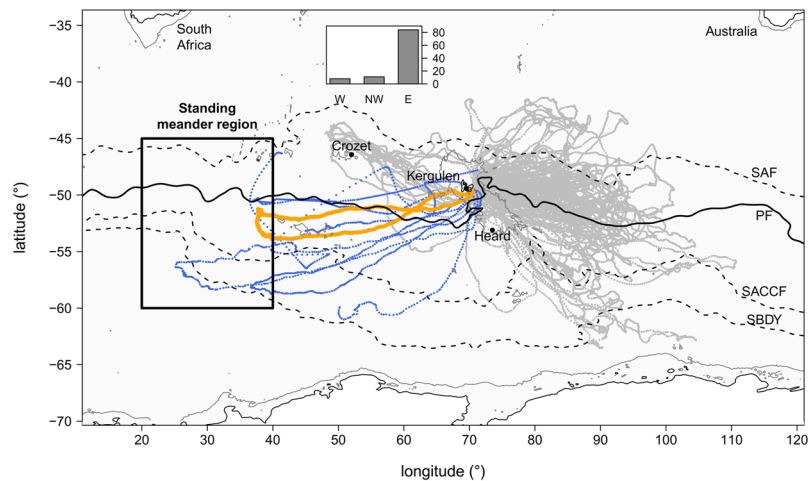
South Africa

Australia

80
60
40
20
0

W NW E

Standing meander region

Crozet

Kergulen

Heard

SAF

PF

SACCF

SBDY

-35
-40
-45
-50
-55
-60
-65
-70

latitude (°)

20 30 40 50 60 70 80 90 100 110 120

longitude (°)